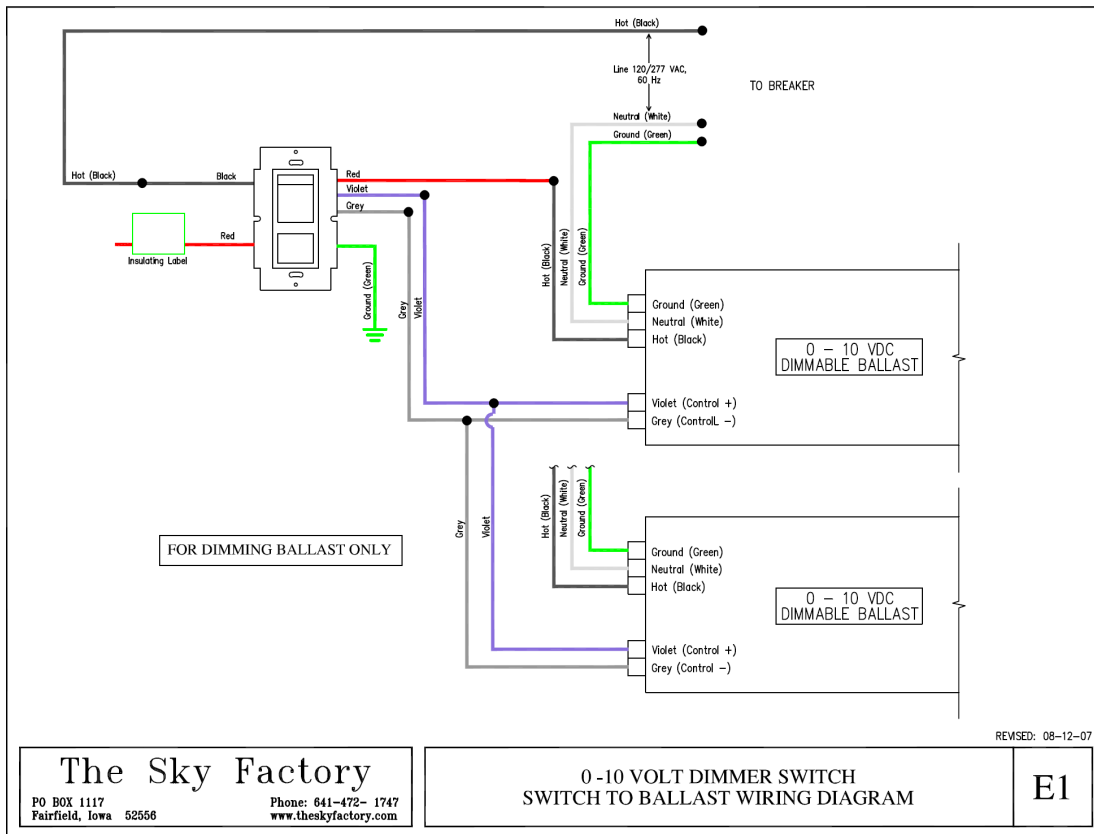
Hot (Black)

Line 120/277 VAC, 60 Hz

TO BREAKER

Neutral (White)

Ground (Green)

Hot (Black)

Black

Red

Violet

Grey

Red

Insulating Label

Ground (Green)

Grey

Violet

Hot (Black)

Neutral (White)

Ground (Green)

Ground (Green)

Neutral (White)

Hot (Black)

0 – 10 VDC
DIMMABLE BALLAST

Violet (Control +)

Grey (ControlL –)

Hot (Black)

Neutral (White)

Ground (Green)

FOR DIMMING BALLAST ONLY

Grey

Violet

Ground (Green)

Neutral (White)

Hot (Black)

0 – 10 VDC
DIMMABLE BALLAST

Violet (Control +)

Grey (Control –)

REVISED: 08–12–07

The Sky Factory

PO BOX 1117
Fairfield, Iowa 52556

Phone: 641-472- 1747
www.theskyfactory.com

0 -10 VOLT DIMMER SWITCH
SWITCH TO BALLAST WIRING DIAGRAM

E1